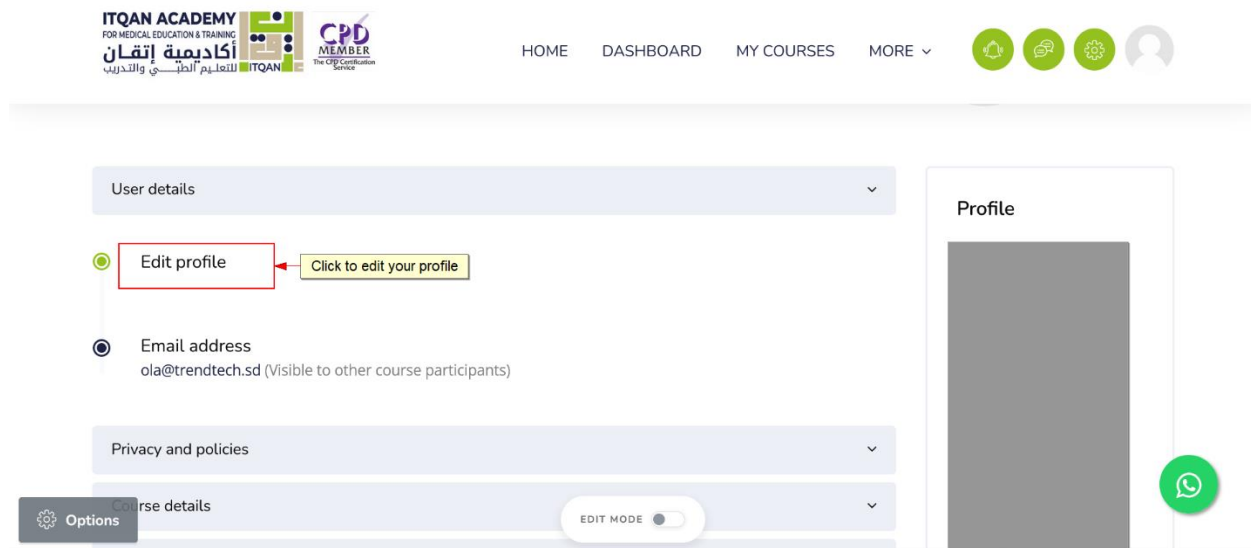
ITQAN ACADEMY
FOR MEDICAL EDUCATION & TRAINING
أكاديمية إتقان
للتعليم الطبي والتدريب
ITQAN
CPD
MEMBER
The CPD Certification Service

HOME DASHBOARD MY COURSES MORE

User details

Edit profile

Click to edit your profile

Email address
ola@trendtech.sd (Visible to other course participants)

Privacy and policies

Course details

Options

EDIT MODE

Profile